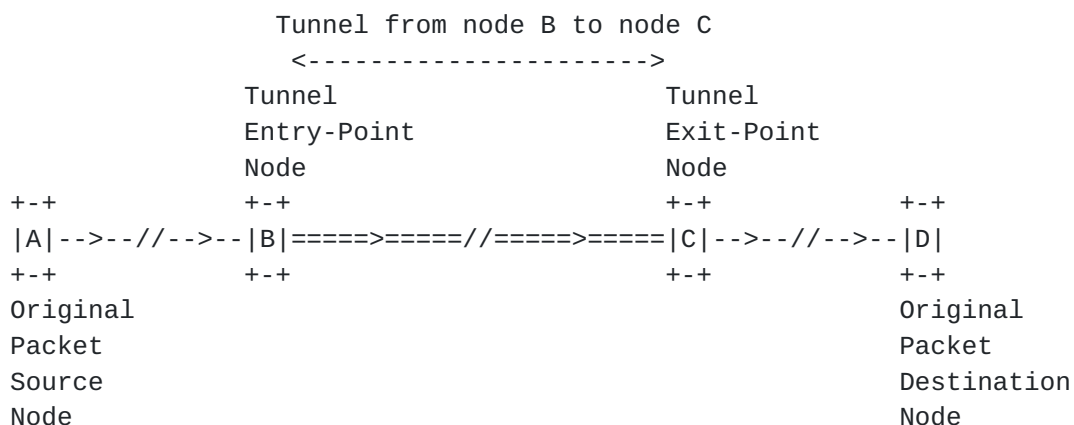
Tunnel from node B to node C
<---------------------->
Tunnel Entry-Point Node
Tunnel Exit-Point Node

```
                 Tunnel from node B to node C
                  <---------------------->
          Tunnel                          Tunnel
          Entry-Point                     Exit-Point
          Node                            Node
+-+       +-+                             +-+           +-+
|A|-->--//-->--|B|=====>=====//=====>=====|C|-->--//-->--|D|
+-+       +-+                             +-+           +-+
Original                                                Original
Packet                                                  Packet
Source                                                  Destination
Node                                                    Node
```